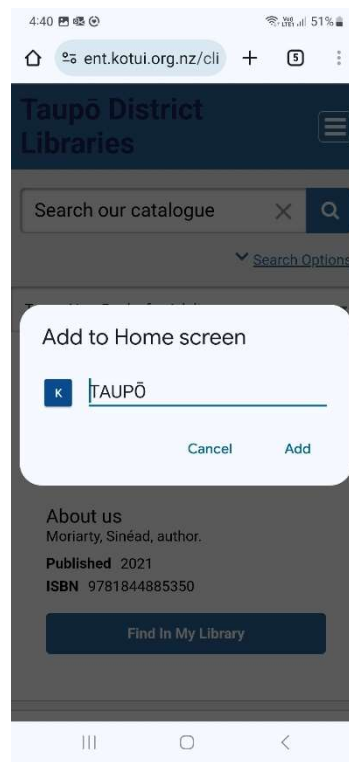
4:40

51%

ent.kotui.org.nz/cli

5

Taupō District Libraries

Search our catalogue

Search Options

Add to Home screen

K

TAUPŌ

Cancel

Add

About us

Moriarty, Sinéad, author.

Published 2021

ISBN 9781844885350

Find In My Library